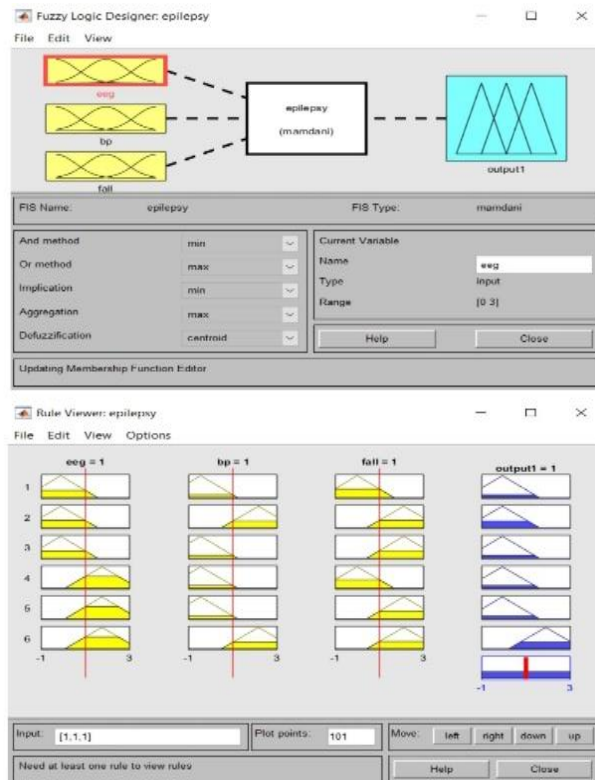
Fuzzy Logic Designer: epilepsy
File Edit View

eeg
bp
fall
epilepsy
(mamdani)
output1

FIS Name: epilepsy
FIS Type: mamdani

And method min
Or method max
Implication min
Aggregation max
Defuzzification centroid

Current Variable
Name eeg
Type input
Range [0 3]

Help
Close

Updating Membership Function Editor

Rule Viewer: epilepsy
File Edit View Options

eeg = 1
bp = 1
fall = 1
output1 = 1

1
2
3
4
5
6

-1 3
-1 3
-1 3
-1 3

Input: [1,1,1]
Plot points: 101
Move: left right down up

Need at least one rule to view rules
Help
Close